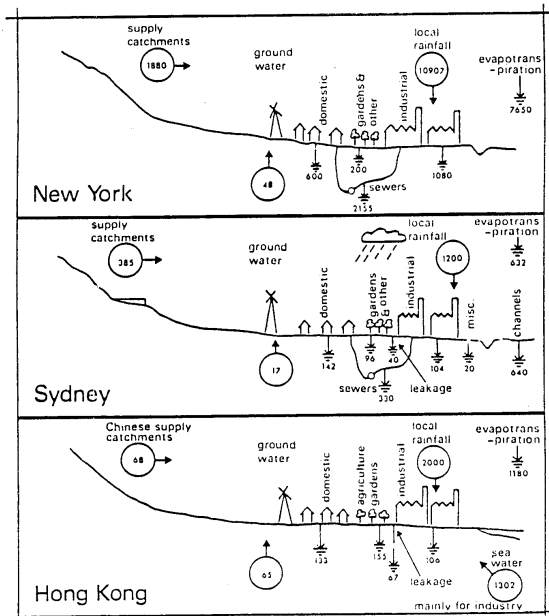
supply catchments
1880
ground water
domestic
gardens & other
industrial
local rainfall
10907
evapotrans -piration
7650
48
600
200
1080
sewers
2135
New York

supply catchments
385
ground water
domestic
gardens & other
industrial
local rainfall
1200
evapotrans -piration
632
misc.
channels
17
142
96
40
104
20
640
sewers
330
leakage
Sydney

Chinese supply catchments
68
ground water
domestic
agriculture gardens
industrial
local rainfall
2000
evapotrans -piration
1180
65
133
155
106
67
leakage
sea water
1302
mainly for industry
Hong Kong